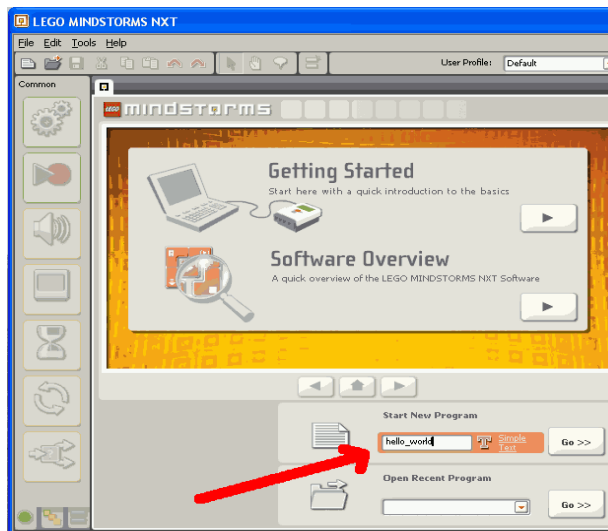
LEGO MINDSTORMS NXT

File Edit Tools Help

User Profile: Default

Common

LEGO mindstorms

Getting Started

Start here with a quick introduction to the basics

Software Overview

A quick overview of the LEGO MINDSTORMS NXT Software

Start New Program

hello_world

Simple Text

Go >>

Open Recent Program

Go >>